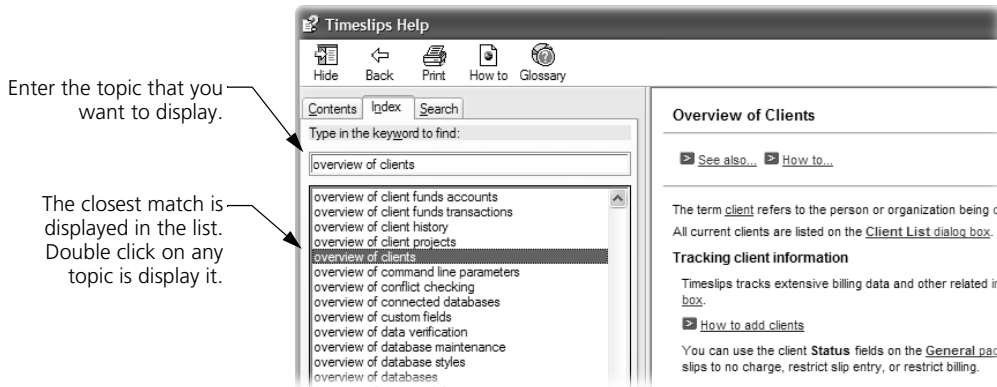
Timeslips Help

Hide Back Print How to Glossary

Enter the topic that you want to display.

The closest match is displayed in the list. Double click on any topic is display it.

Contents Index Search

Type in the keyword to find:

overview of clients

overview of client funds accounts
overview of client funds transactions
overview of client history
overview of client projects
overview of clients
overview of command line parameters
overview of conflict checking
overview of connected databases
overview of custom fields
overview of data verification
overview of database maintenance
overview of database styles
overview of databases

Overview of Clients

See also... How to...

The term client refers to the person or organization being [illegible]

All current clients are listed on the Client List dialog box.

Tracking client information

Timeslips tracks extensive billing data and other related i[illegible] box.

How to add clients

You can use the client Status fields on the General pa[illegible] slips to no charge, restrict slip entry, or restrict billing.